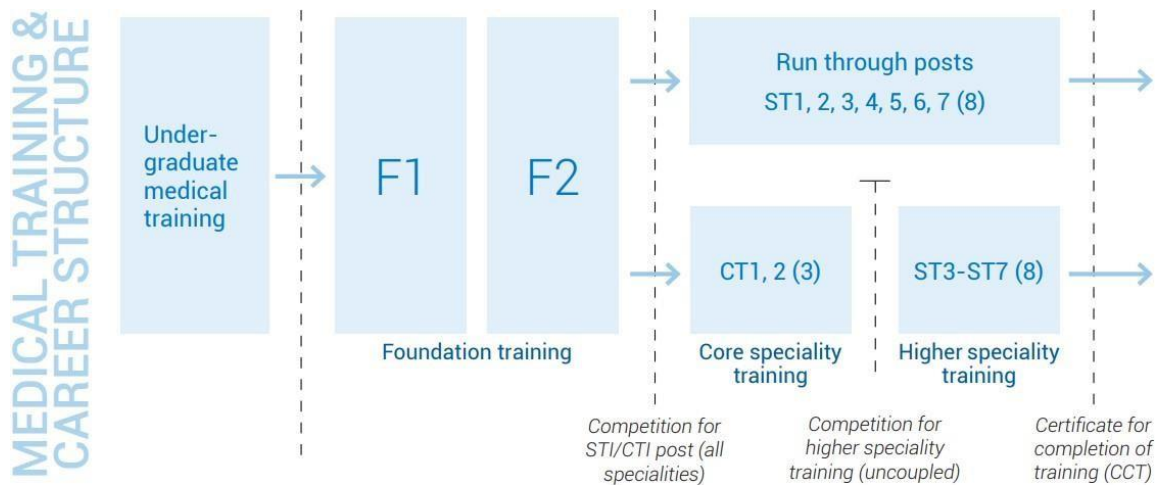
MEDICAL TRAINING & CAREER STRUCTURE

Under-graduate medical training

F1

F2

Foundation training

Run through posts
ST1, 2, 3, 4, 5, 6, 7 (8)

CT1, 2 (3)

Core speciality training

ST3-ST7 (8)

Higher speciality training

Competition for STI/CTI post (all specialities)

Competition for higher speciality training (uncoupled)

Certificate for completion of training (CCT)